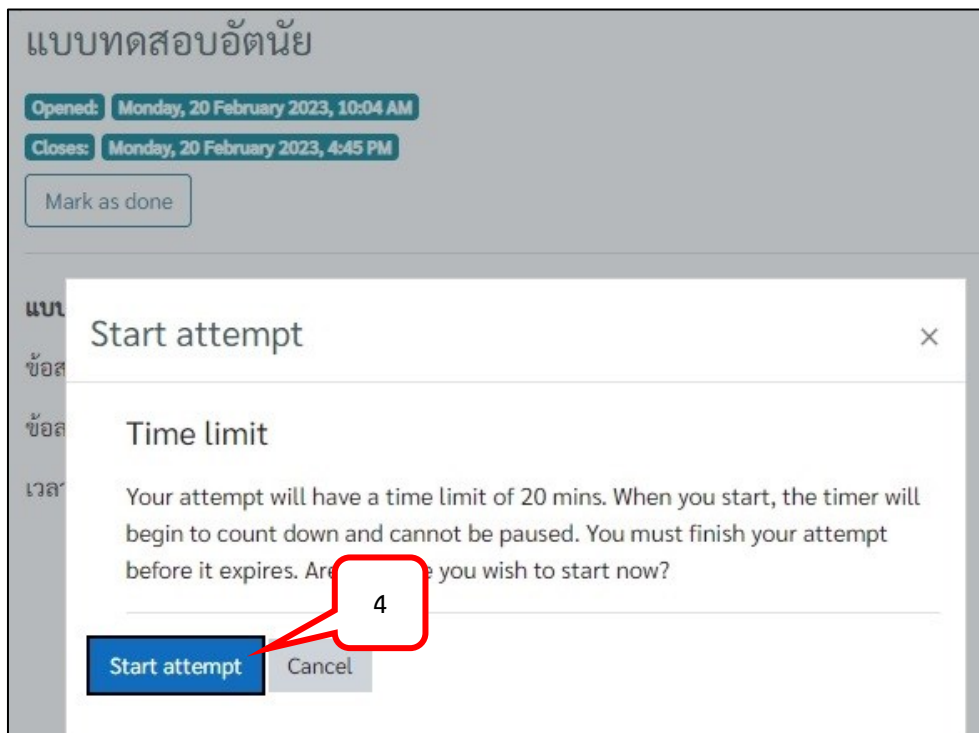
แบบทดสอบอัตนัย

Opened: Monday, 20 February 2023, 10:04 AM

Closes: Monday, 20 February 2023, 4:45 PM

Mark as done

แบบ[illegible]

ข้อส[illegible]

ข้อส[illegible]

เวลา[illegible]

Start attempt

×

Time limit

Your attempt will have a time limit of 20 mins. When you start, the timer will begin to count down and cannot be paused. You must finish your attempt before it expires. Are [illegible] you wish to start now?

4

Start attempt

Cancel